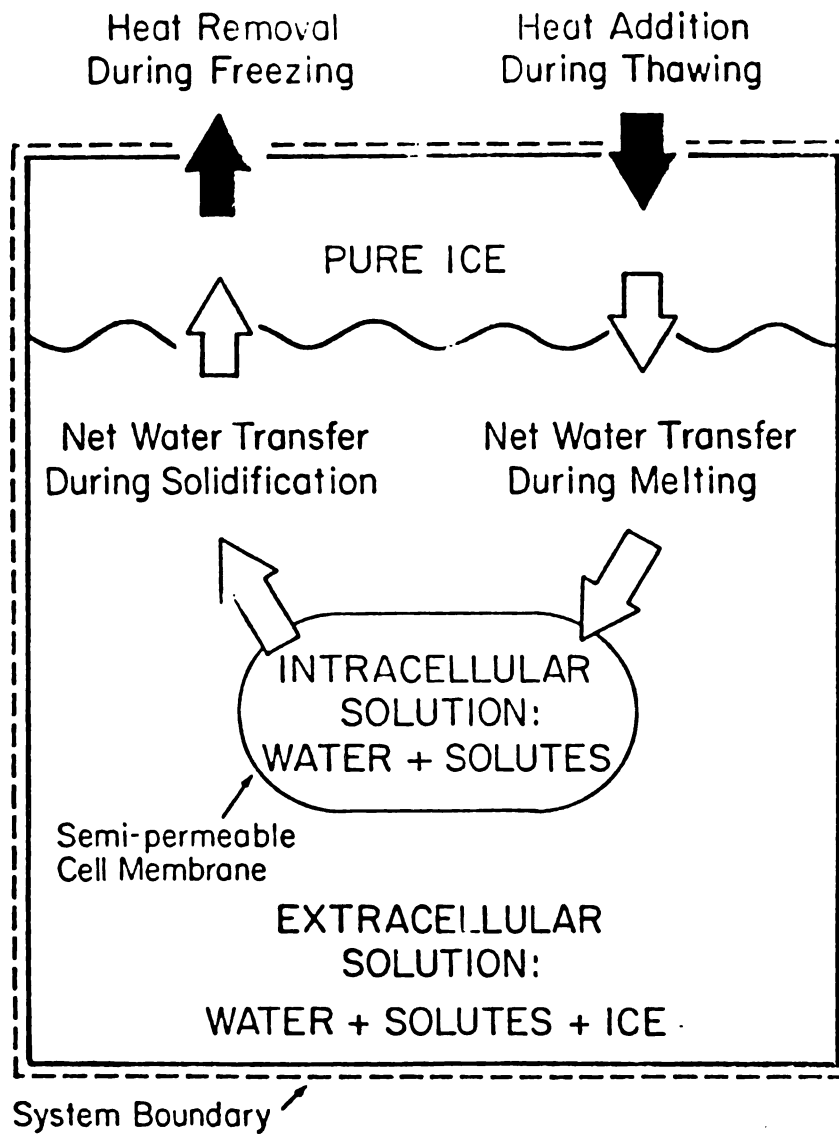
Heat Removal During Freezing

Heat Addition During Thawing

PURE ICE

Net Water Transfer During Solidification

Net Water Transfer During Melting

INTRACELLULAR SOLUTION: WATER + SOLUTES

Semi-permeable Cell Membrane

EXTRACELLULAR SOLUTION: WATER + SOLUTES + ICE

System Boundary